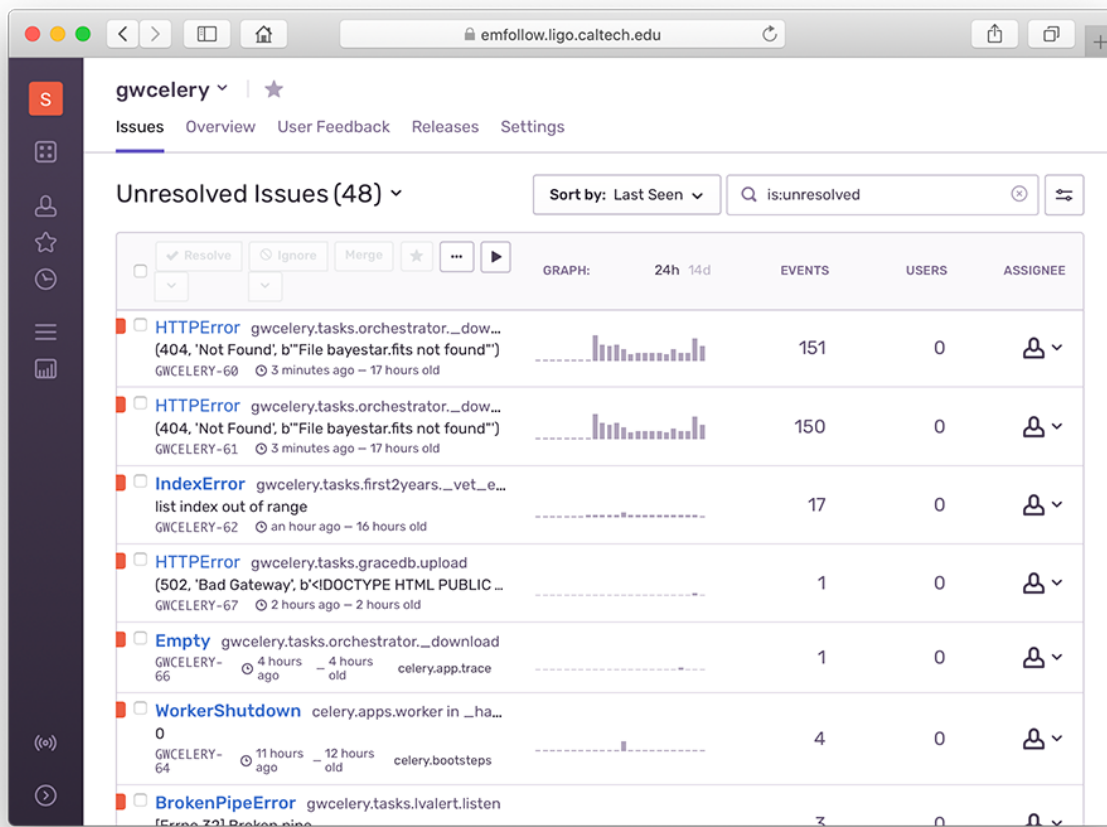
emfollow.ligo.caltech.edu

S

gwcelery

Issues Overview User Feedback Releases Settings

Unresolved Issues (48)

Sort by: Last Seen

is:unresolved

Resolve Ignore Merge

| | GRAPH: 24h 14d | EVENTS | USERS | ASSIGNEE |
|---|---|---|---|---|
| HTTPError gwcelery.tasks.orchestrator._dow... (404, 'Not Found', b'"File bayestar.fits not found"') GWCELERY-60 3 minutes ago — 17 hours old | | 151 | 0 | |
| HTTPError gwcelery.tasks.orchestrator._dow... (404, 'Not Found', b'"File bayestar.fits not found"') GWCELERY-61 3 minutes ago — 17 hours old | | 150 | 0 | |
| IndexError gwcelery.tasks.first2years._vet_e... list index out of range GWCELERY-62 an hour ago — 16 hours old | | 17 | 0 | |
| HTTPError gwcelery.tasks.gracedb.upload (502, 'Bad Gateway', b'<!DOCTYPE HTML PUBLIC ... GWCELERY-67 2 hours ago — 2 hours old | | 1 | 0 | |
| Empty gwcelery.tasks.orchestrator._download GWCELERY-66 4 hours ago — 4 hours old celery.app.trace | | 1 | 0 | |
| WorkerShutdown celery.apps.worker in _ha... 0 GWCELERY-64 11 hours ago — 12 hours old celery.bootsteps | | 4 | 0 | |
| BrokenPipeError gwcelery.tasks.lvalert.listen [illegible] | | 3 | 0 | |